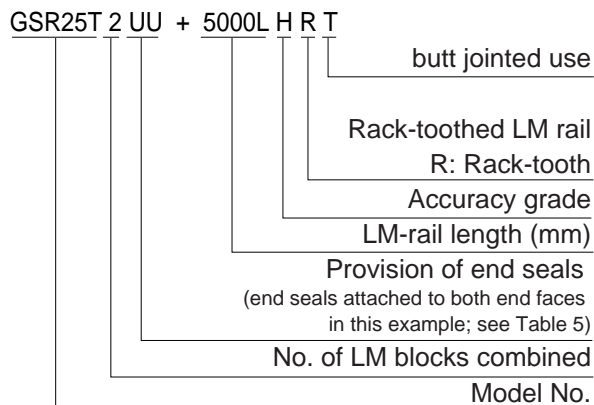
GSR25T 2 UU + 5000L H R T

butt jointed use

Rack-toothed LM rail

R: Rack-tooth

Accuracy grade

LM-rail length (mm)

Provision of end seals

(end seals attached to both end faces in this example; see Table 5)

No. of LM blocks combined

Model No.